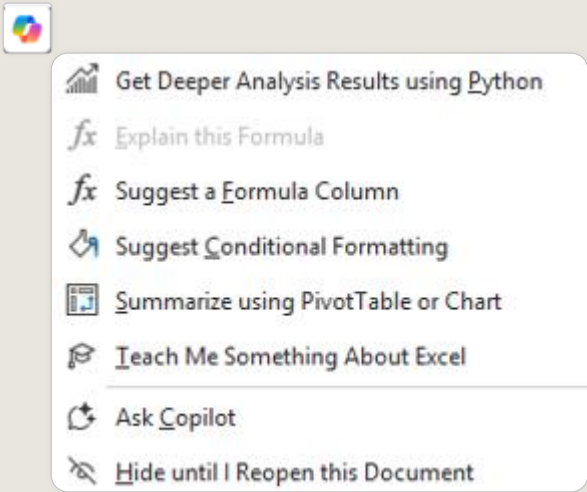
Get Deeper Analysis Results using Python

$fx$ Explain this Formula

$fx$ Suggest a Formula Column

Suggest Conditional Formatting

Summarize using PivotTable or Chart

Teach Me Something About Excel

Ask Copilot

Hide until I Reopen this Document